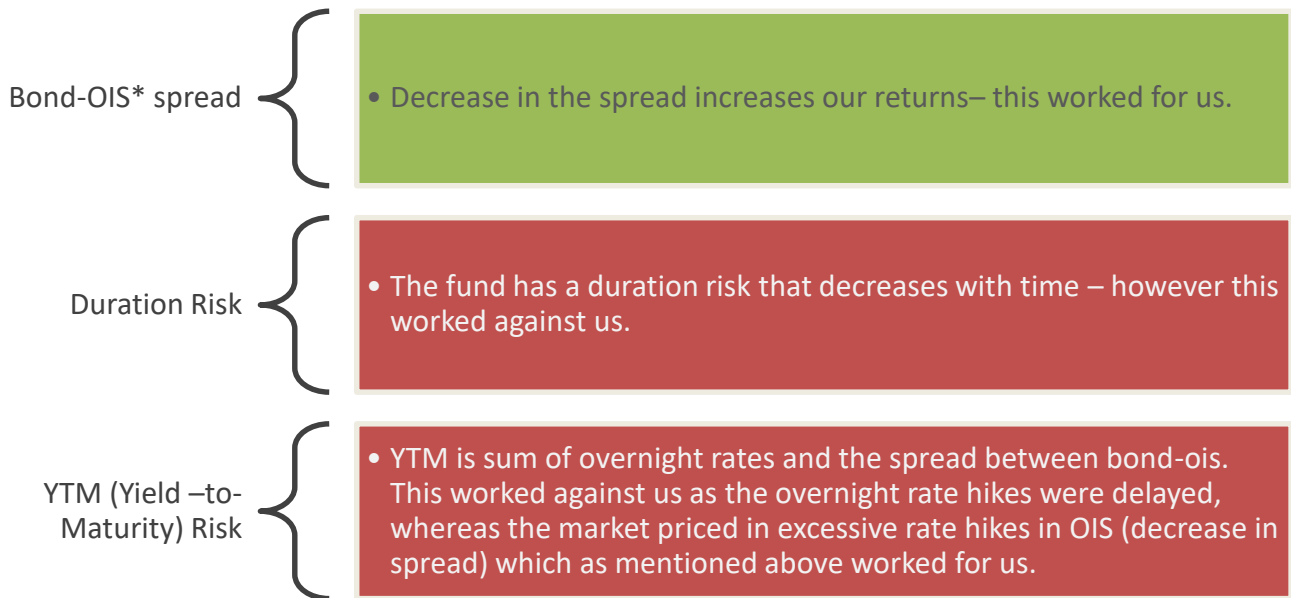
Bond-OIS* spread

• Decrease in the spread increases our returns– this worked for us.

Duration Risk

• The fund has a duration risk that decreases with time – however this worked against us.

YTM (Yield –to-Maturity) Risk

• YTM is sum of overnight rates and the spread between bond-ois. This worked against us as the overnight rate hikes were delayed, whereas the market priced in excessive rate hikes in OIS (decrease in spread) which as mentioned above worked for us.